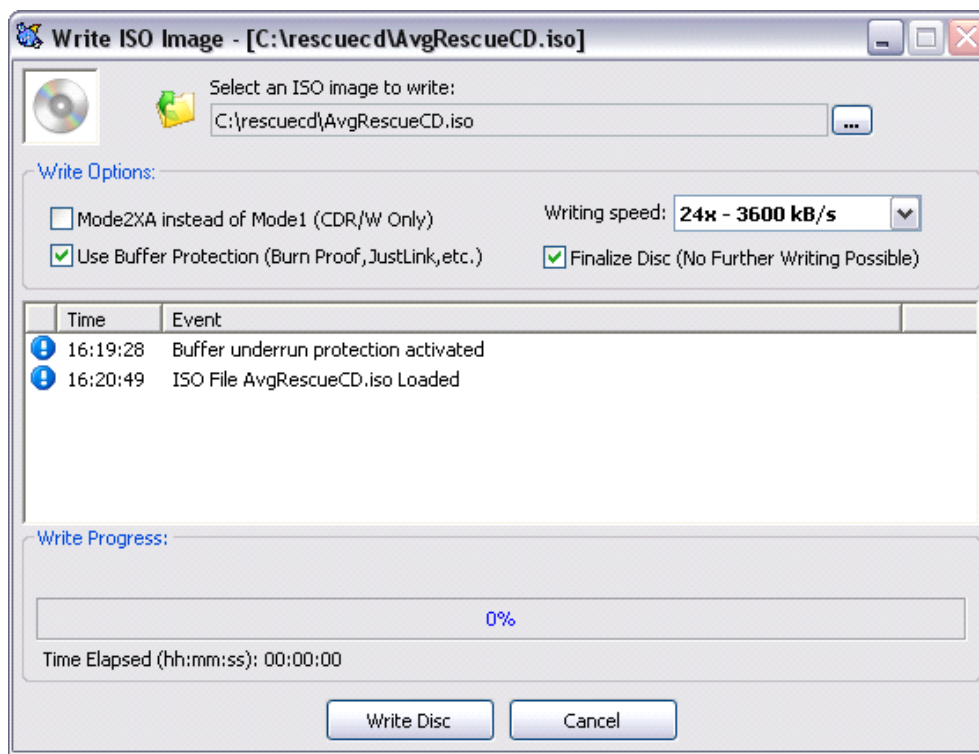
Write ISO Image - [C:\rescuecd\AvgRescueCD.iso]

Select an ISO image to write:

C:\rescuecd\AvgRescueCD.iso

...

Write Options:

Mode2XA instead of Mode1 (CDR/W Only)

Writing speed: 24x - 3600 kB/s

Use Buffer Protection (Burn Proof,JustLink,etc.)

Finalize Disc (No Further Writing Possible)

| Time | Event |
|---|---|
| 16:19:28 | Buffer underrun protection activated |
| 16:20:49 | ISO File AvgRescueCD.iso Loaded |

Write Progress:

0%

Time Elapsed (hh:mm:ss): 00:00:00

Write Disc

Cancel